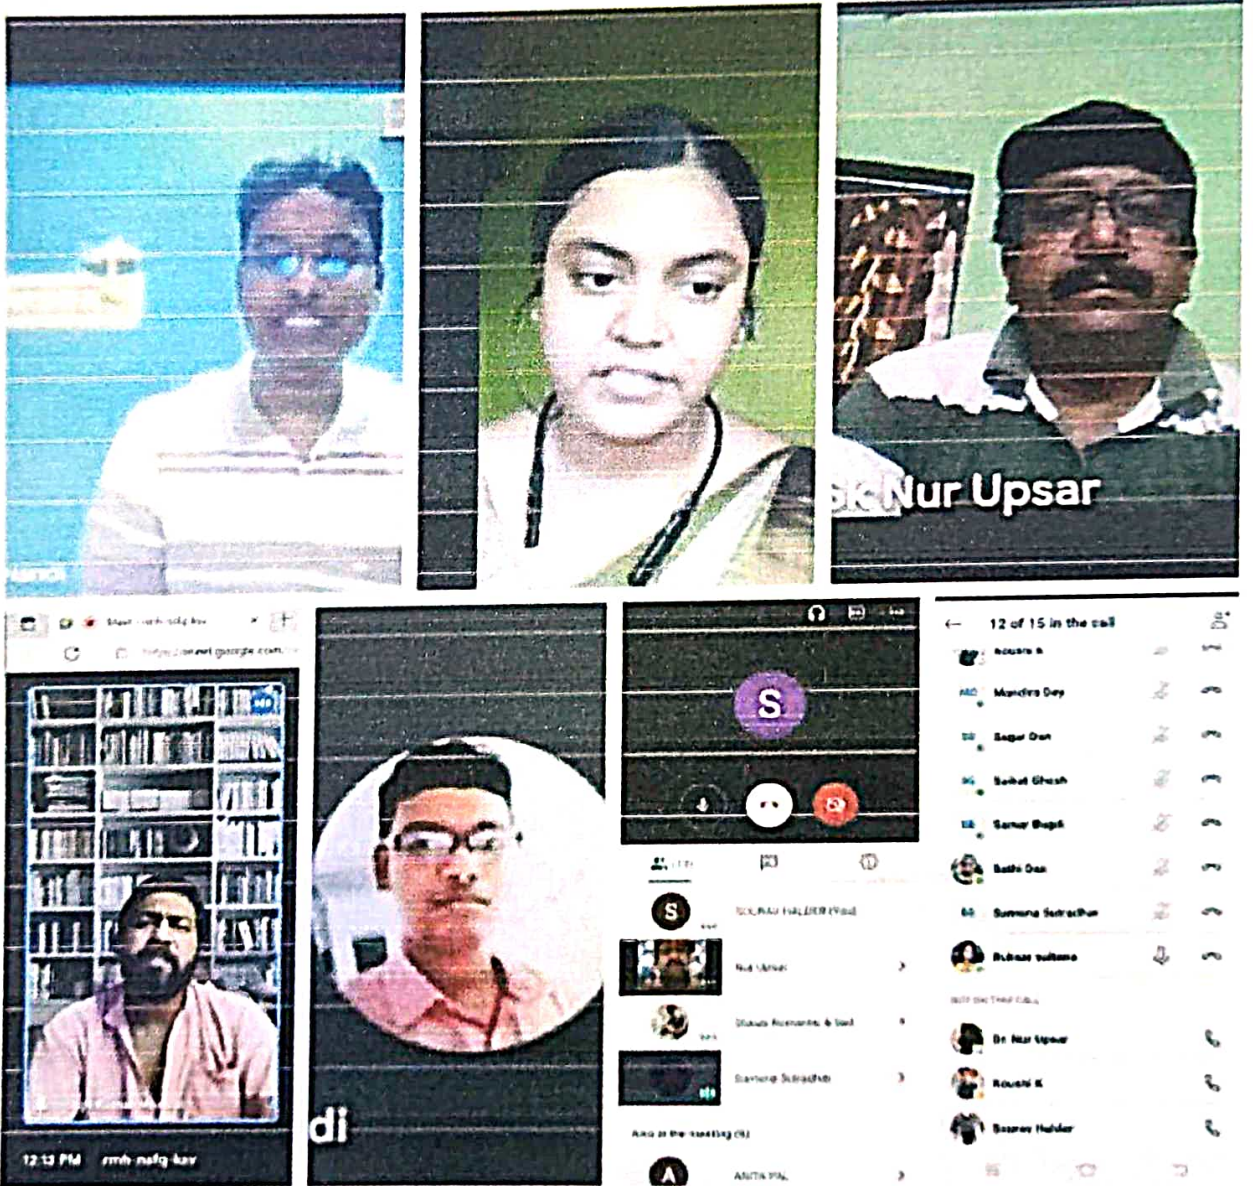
Sk Nur Upsar

https://meet.google.com

12:12 PM rmh-nafq-kav

di

S

S

Nur Upsar

A

ANITA PAL

12 of 15 in the call

Mandira Dey

Sagar Das

Saikat Ghosh

Samar Bagdi

Sathi Das

Sumana Sutradhar

Rubina sultana

NOT ON THE CALL

Sk Nur Upsar

Koushi K

Sourav Halder